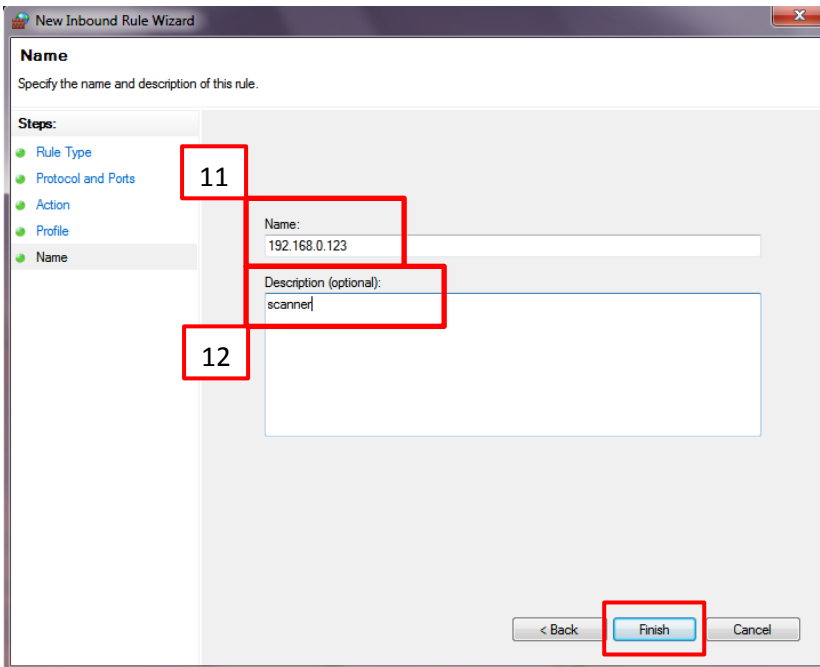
New Inbound Rule Wizard

Name

Specify the name and description of this rule.

Steps:

Rule Type

Protocol and Ports

Action

Profile

Name

11

Name:

192.168.0.123

Description (optional):

scanner

12

< Back

Finish

Cancel